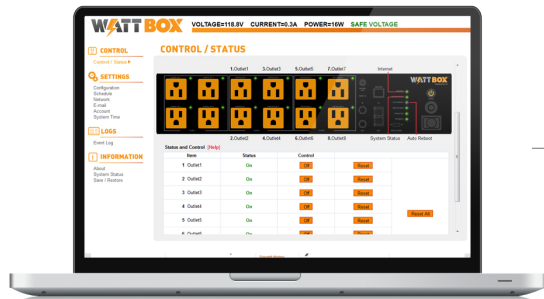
WATTBOX VOLTAGE=118.8V CURRENT=0.3A POWER=16W SAFE VOLTAGE

CONTROL
Control / Status

SETTINGS
Configuration
Schedule
Network
E-mail
Account
System Time

LOGS
Event Log

INFORMATION
About
System Status
Save / Restore

CONTROL / STATUS

1.Outlet1 3.Outlet3 5.Outlet5 7.Outlet7 Internet
WATTBOX
2.Outlet2 4.Outlet4 6.Outlet6 8.Outlet8 System Status Auto Reboot

Status and Control [Help]

| Item | Status | Control | |
|---|---|---|---|
| 1 Outlet1 | On | Off | Reset |
| 2 Outlet2 | On | Off | Reset |
| 3 Outlet3 | On | Off | Reset |
| 4 Outlet4 | On | Off | Reset |
| 5 Outlet5 | On | Off | Reset |
| 6 Outlet6 | On | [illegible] | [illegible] |

Reset All